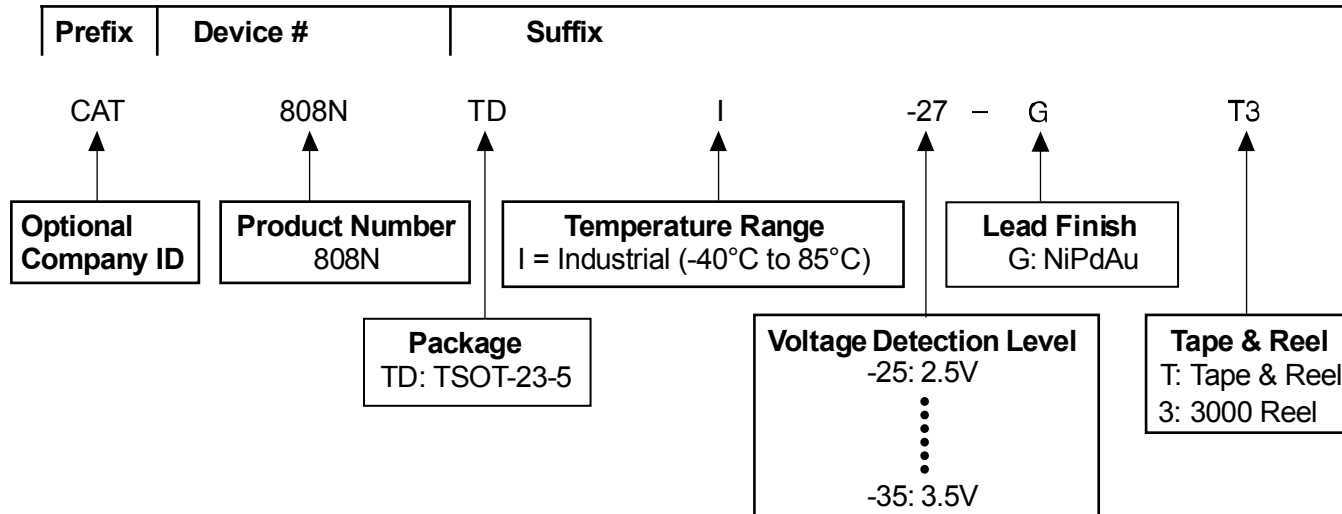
Prefix | Device # | Suffix

CAT 808N TD I -27 – G T3

Optional Company ID

Product Number
808N

Package
TD: TSOT-23-5

Temperature Range
I = Industrial (-40°C to 85°C)

Voltage Detection Level
-25: 2.5V
⋮
-35: 3.5V

Lead Finish
G: NiPdAu

Tape & Reel
T: Tape & Reel
3: 3000 Reel